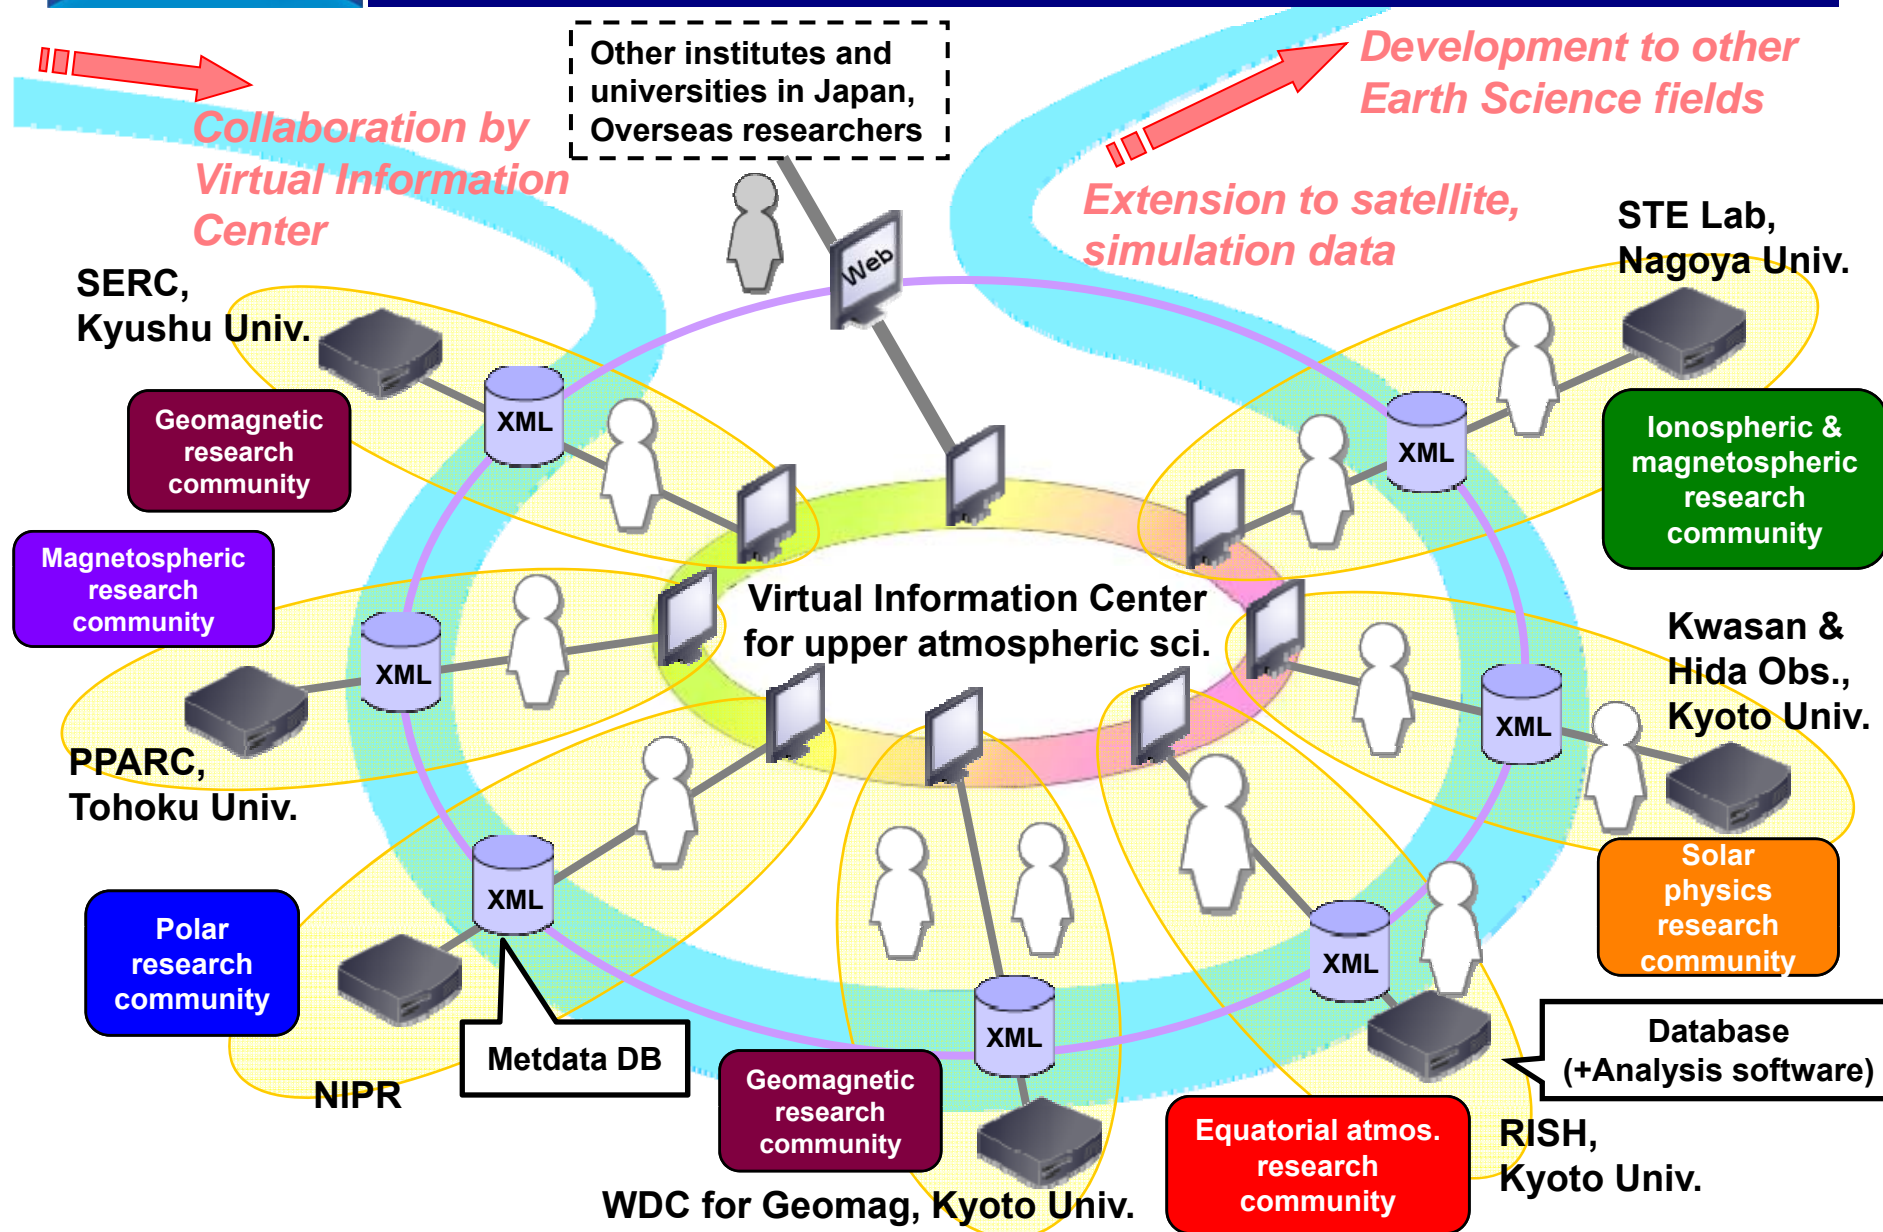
Other institutes and universities in Japan, Overseas researchers

Collaboration by Virtual Information Center

Development to other Earth Science fields

Extension to satellite, simulation data

Web

SERC, Kyushu Univ.

STE Lab, Nagoya Univ.

Geomagnetic research community

XML

Ionospheric & magnetospheric research community

Magnetospheric research community

Virtual Information Center for upper atmospheric sci.

Kwasan & Hida Obs., Kyoto Univ.

XML

XML

PPARC, Tohoku Univ.

XML

Solar physics research community

Polar research community

XML

XML

Database (+Analysis software)

Metdata DB

XML

NIPR

Geomagnetic research community

Equatorial atmos. research community

RISH, Kyoto Univ.

WDC for Geomag, Kyoto Univ.